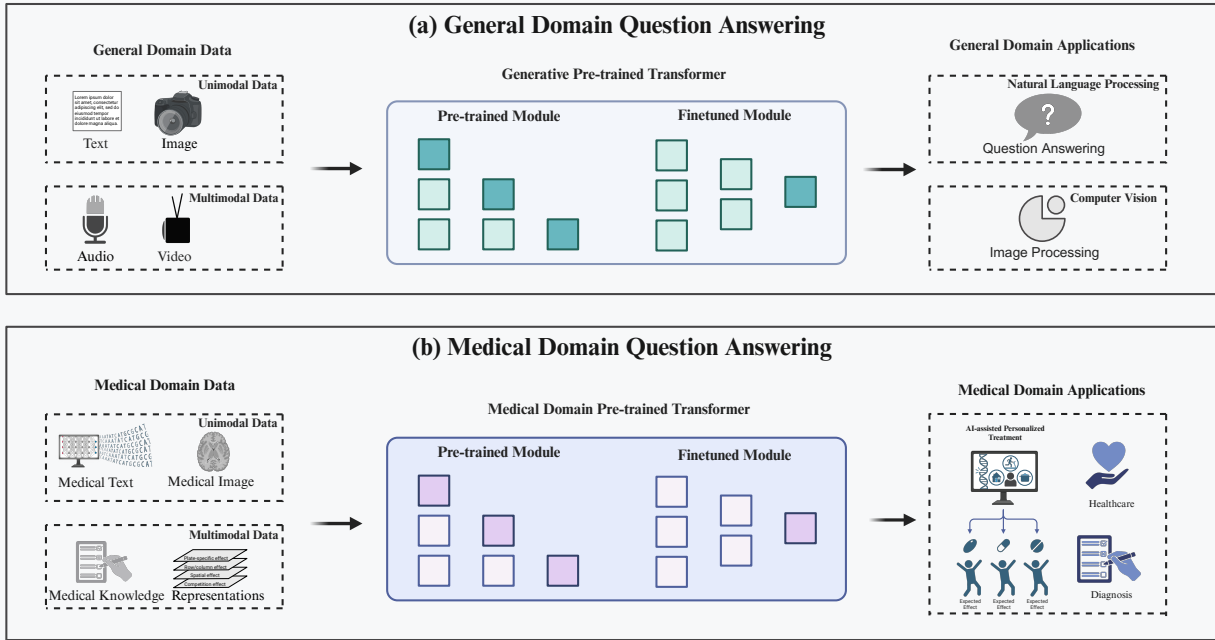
(a) General Domain Question Answering

General Domain Data

Unimodal Data

Lorem ipsum dolor sit amet, consectetur adipiscing elit, sed do eiusmod tempor incididunt ut labore et dolore magna aliqua

Text

Image

Multimodal Data

Audio

Video

Generative Pre-trained Transformer

Pre-trained Module

Finetuned Module

General Domain Applications

Natural Language Processing

?

Question Answering

Computer Vision

Image Processing

(b) Medical Domain Question Answering

Medical Domain Data

Unimodal Data

Medical Text

Medical Image

Multimodal Data

Plate-specific effect
Row/column effect
Spatial effect
Competition effect

Medical Knowledge

Representations

Medical Domain Pre-trained Transformer

Pre-trained Module

Finetuned Module

Medical Domain Applications

AI-assisted Personalized Treatment

Expected Effect

Expected Effect

Expected Effect

Healthcare

Diagnosis